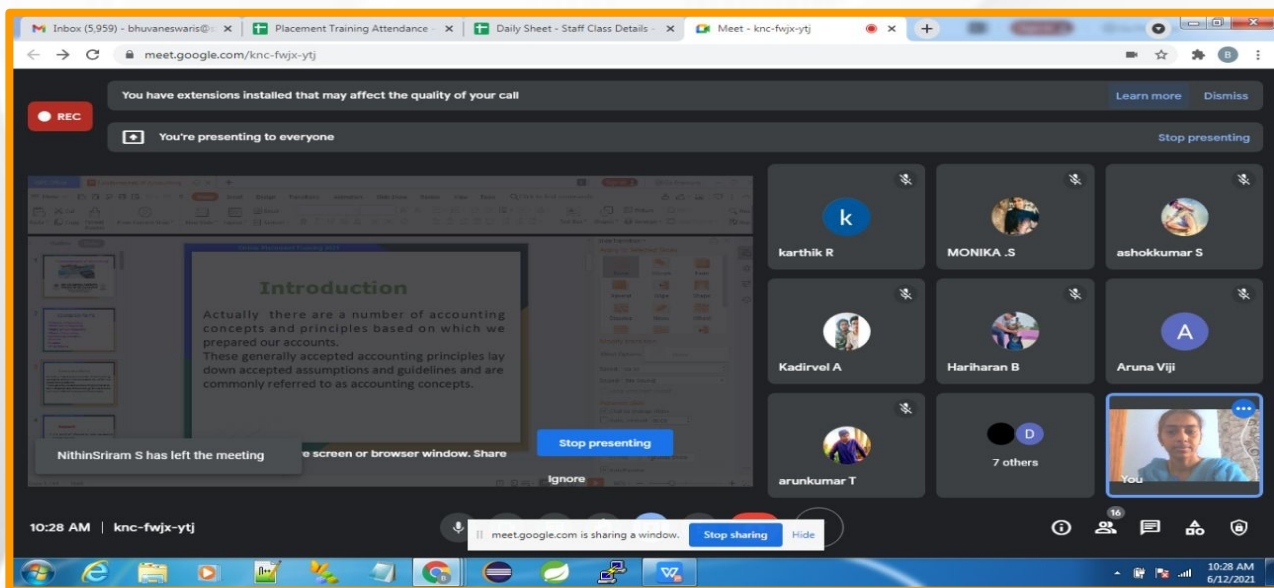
Inbox (5,959) - bhuvaneswaris@ ×
Placement Training Attendance ×
Daily Sheet - Staff Class Details ×
Meet - knc-fwjx-ytj ×

meet.google.com/knc-fwjx-ytj

REC

You have extensions installed that may affect the quality of your call
Learn more
Dismiss

You're presenting to everyone
Stop presenting

Introduction

Actually there are a number of accounting concepts and principles based on which we prepared our accounts.
These generally accepted accounting principles lay down accepted assumptions and guidelines and are commonly referred to as accounting concepts.

NithinSriram S has left the meeting
e screen or browser window. Share
Stop presenting
Ignore

k
karthik R
MONIKA .S
ashokkumar S
Kadirvel A
Hariharan B
A
Aruna Viji
arunkumar T
D
7 others
You

10:28 AM | knc-fwjx-ytj

meet.google.com is sharing a window.
Stop sharing
Hide

16

10:28 AM
6/12/2021